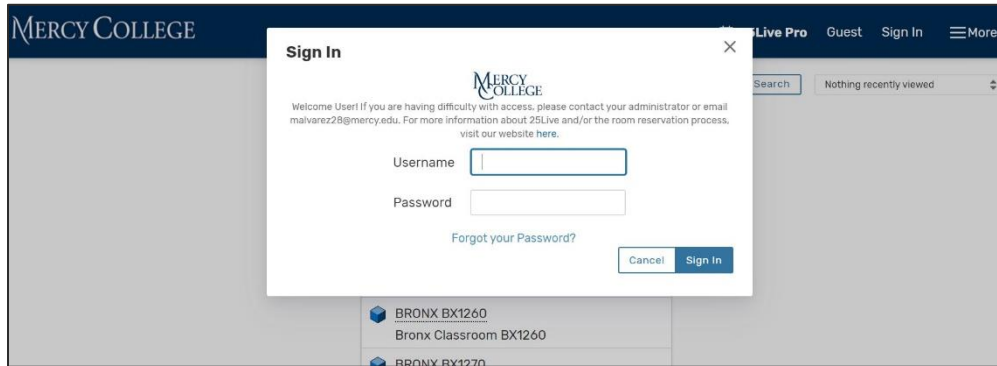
MERCY COLLEGE

5Live Pro Guest Sign In ☰More

Search Nothing recently viewed

Sign In

MERCY COLLEGE

Welcome User! If you are having difficulty with access, please contact your administrator or email malvarez28@mercy.edu. For more information about 25Live and/or the room reservation process, visit our website here.

Username

Password

Forgot your Password?

Cancel Sign In

BRONX BX1260
Bronx Classroom BX1260

BRONX BX1270